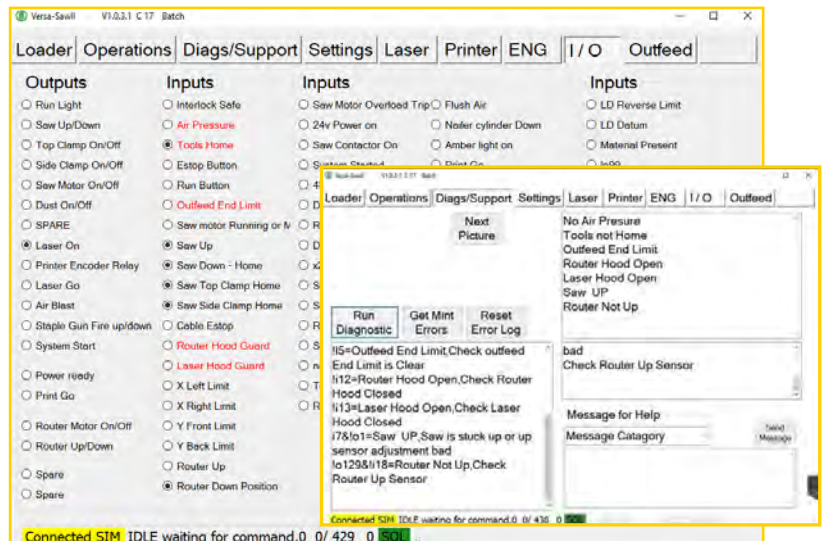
Versa-Saw II V1.0.3.1 C 17 Batch

Loader | Operations | Diags/Support | Settings | Laser | Printer | ENG | I / O | Outfeed

Outputs
Run Light
Saw Up/Down
Top Clamp On/Off
Side Clamp On/Off
Saw Motor On/Off
Dust On/Off
SPARE
Laser On
Printer Encoder Relay
Laser Go
Air Blast
Staple Gun Fire up/down
System Start
Power ready
Print Go
Router Motor On/Off
Router Up/Down
Spare
Spare

Inputs
Interlock Safe
Air Pressure
Tools Home
Estop Button
Run Button
Outfeed End Limit
Saw motor Running or N
Saw Up
Saw Down - Home
Saw Top Clamp Home
Saw Side Clamp Home
Cable Estop
Router Hood Guard
Laser Hood Guard
X Left Limit
X Right Limit
Y Front Limit
Y Back Limit
Router Up
Router Down Position

Inputs
Saw Motor Overload Trip
24v Power on
Saw Contactor On
System Started
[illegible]

Flush Air
Nailer cylinder Down
Amber light on
Print Go

Inputs
LD Reverse Limit
LD Datum
Material Present
In99

Versa-Saw II V1.0.3.1 C 17 Batch

Loader | Operations | Diags/Support | Settings | Laser | Printer | ENG | I / O | Outfeed

Next Picture

No Air Presure
Tools not Home
Outfeed End Limit
Router Hood Open
Laser Hood Open
Saw UP
Router Not Up

Run Diagnostic | Get Mint Errors | Reset Error Log

!I5=Outfeed End Limit,Check outfeed End Limit is Clear
!i12=Router Hood Open,Check Router Hood Closed
!i13=Laser Hood Open,Check Laser Hood Closed
i7&!o1=Saw UP,Saw is stuck up or up sensor adjustment bad
!o129&!i18=Router Not Up,Check Router Up Sensor

bad
Check Router Up Sensor

Message for Help
Message Catagory
Send Message

Connected SIM IDLE waiting for command.0 0/ 430 0 SOL

Connected SIM IDLE waiting for command.0 0/ 429 0 SOL